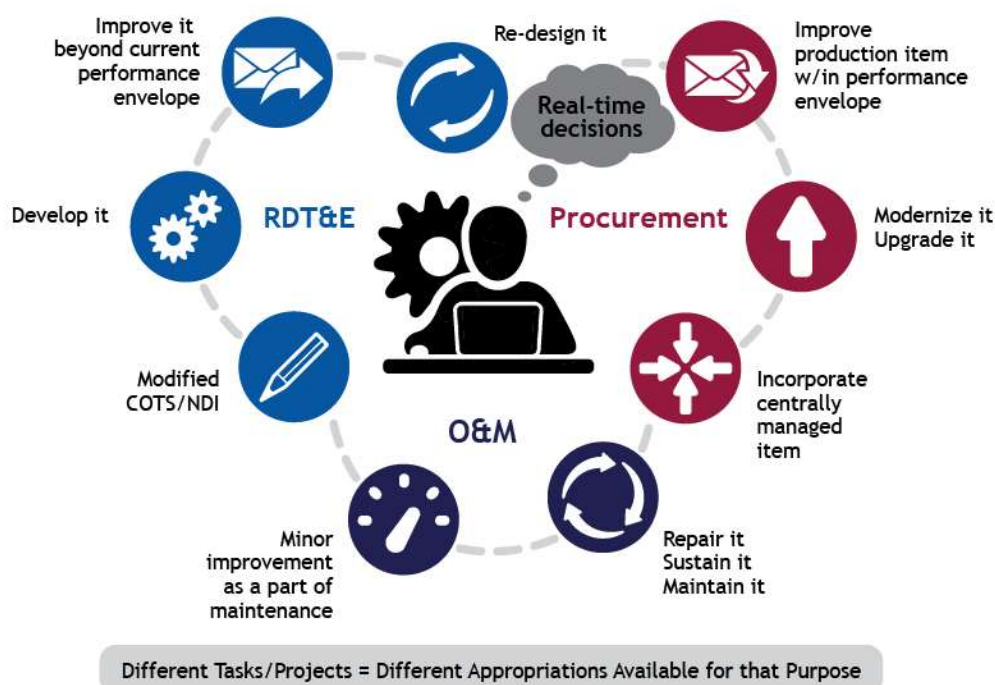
Improve it beyond current performance envelope

Re-design it

Real-time decisions

Improve production item w/in performance envelope

Develop it

RDT&E

Procurement

Modernize it Upgrade it

Modified COTS/NDI

O&M

Incorporate centrally managed item

Minor improvement as a part of maintenance

Repair it Sustain it Maintain it

Different Tasks/Projects = Different Appropriations Available for that Purpose